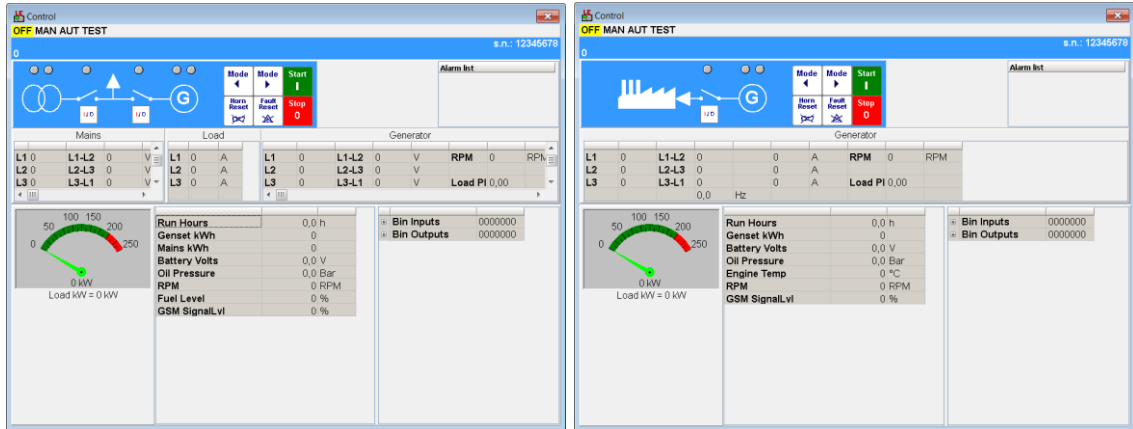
Control
OFF MAN AUT TEST
s.n.: 12345678
0
Mode ◄
Mode ►
Start I
Horn Reset
Fault Reset
Stop 0
I/O
I/O
G
Alarm list

Mains
| L1 | 0 | L1-L2 | 0 | V |
|---|---|---|---|---|
| L2 | 0 | L2-L3 | 0 | V |
| L3 | 0 | L3-L1 | 0 | V |

Load
| L1 | 0 | A |
|---|---|---|
| L2 | 0 | A |
| L3 | 0 | A |

Generator
| L1 | 0 | L1-L2 | 0 | V | RPM | 0 | RPM |
|---|---|---|---|---|---|---|---|
| L2 | 0 | L2-L3 | 0 | V | | | |
| L3 | 0 | L3-L1 | 0 | V | Load PI | 0,00 | |

0 50 100 150 200 250
0 kW
Load kW = 0 kW

| Run Hours | 0,0 h |
|---|---|
| Genset kWh | 0 |
| Mains kWh | 0 |
| Battery Volts | 0,0 V |
| Oil Pressure | 0,0 Bar |
| RPM | 0 RPM |
| Fuel Level | 0 % |
| GSM SignalLvl | 0 % |

| Bin Inputs | 0000000 |
|---|---|
| Bin Outputs | 0000000 |

Control
OFF MAN AUT TEST
s.n.: 12345678
0
Mode ◄
Mode ►
Start I
Horn Reset
Fault Reset
Stop 0
I/O
G
Alarm list

Generator
| L1 | 0 | L1-L2 | 0 | 0 | A | RPM | 0 | RPM |
|---|---|---|---|---|---|---|---|---|
| L2 | 0 | L2-L3 | 0 | 0 | A | | | |
| L3 | 0 | L3-L1 | 0 | 0 | A | Load PI | 0,00 | |
| | | | 0,0 | Hz | | | | |

0 50 100 150 200 250
0 kW
Load kW = 0 kW

| Run Hours | 0,0 h |
|---|---|
| Genset kWh | 0 |
| Battery Volts | 0,0 V |
| Oil Pressure | 0,0 Bar |
| Engine Temp | 0 °C |
| RPM | 0 RPM |
| GSM SignalLvl | 0 % |

| Bin Inputs | 0000000 |
|---|---|
| Bin Outputs | 0000000 |